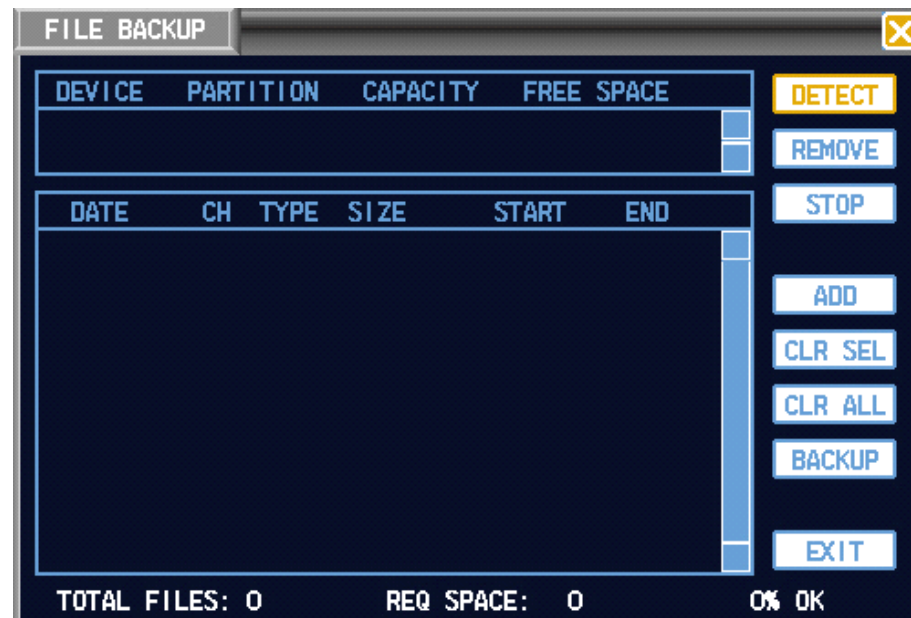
FILE BACKUP

| DEVICE | PARTITION | CAPACITY | FREE SPACE |
|---|---|---|---|

DETECT
REMOVE
STOP

| DATE | CH | TYPE | SIZE | START | END |
|---|---|---|---|---|---|

ADD
CLR SEL
CLR ALL
BACKUP
EXIT

TOTAL FILES: 0 REQ SPACE: 0 0% OK